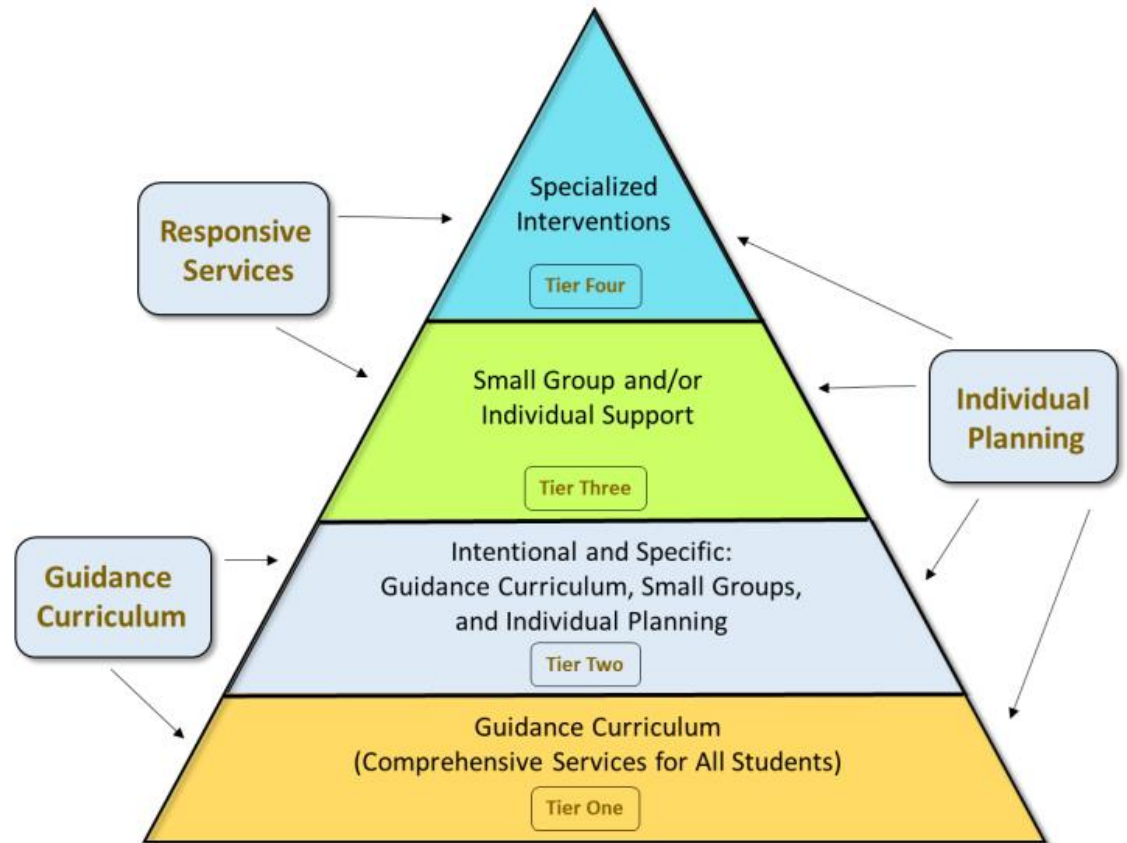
Responsive Services

Specialized Interventions

Tier Four

Small Group and/or Individual Support

Tier Three

Individual Planning

Guidance Curriculum

Intentional and Specific: Guidance Curriculum, Small Groups, and Individual Planning

Tier Two

Guidance Curriculum (Comprehensive Services for All Students)

Tier One